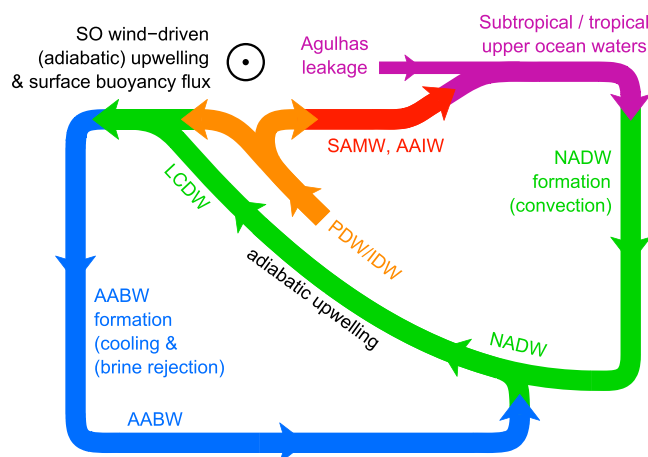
SO wind−driven (adiabatic) upwelling & surface buoyancy flux

Agulhas leakage

Subtropical / tropical upper ocean waters

SAMW, AAIW

LCDW

PDW/IDW

NADW formation (convection)

adiabatic upwelling

AABW formation (cooling & (brine rejection)

NADW

AABW